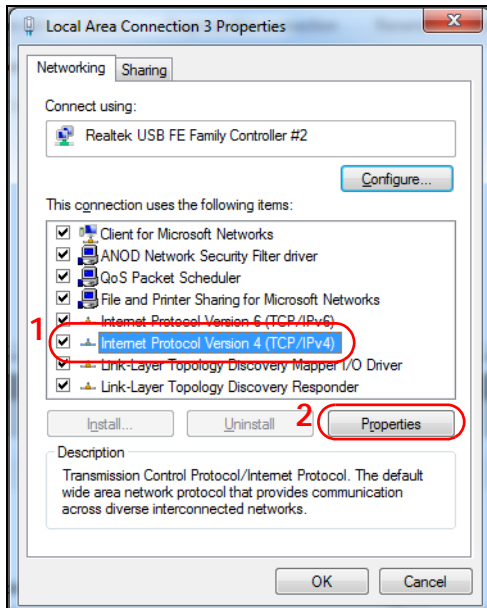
Local Area Connection 3 Properties

Networking | Sharing

Connect using:

Realtek USB FE Family Controller #2

Configure...

This connection uses the following items:

Client for Microsoft Networks
ANOD Network Security Filter driver
QoS Packet Scheduler
File and Printer Sharing for Microsoft Networks
Internet Protocol Version 6 (TCP/IPv6)
Internet Protocol Version 4 (TCP/IPv4)
Link-Layer Topology Discovery Mapper I/O Driver
Link-Layer Topology Discovery Responder

1

Install... | Uninstall | Properties

2

Description

Transmission Control Protocol/Internet Protocol. The default wide area network protocol that provides communication across diverse interconnected networks.

OK | Cancel